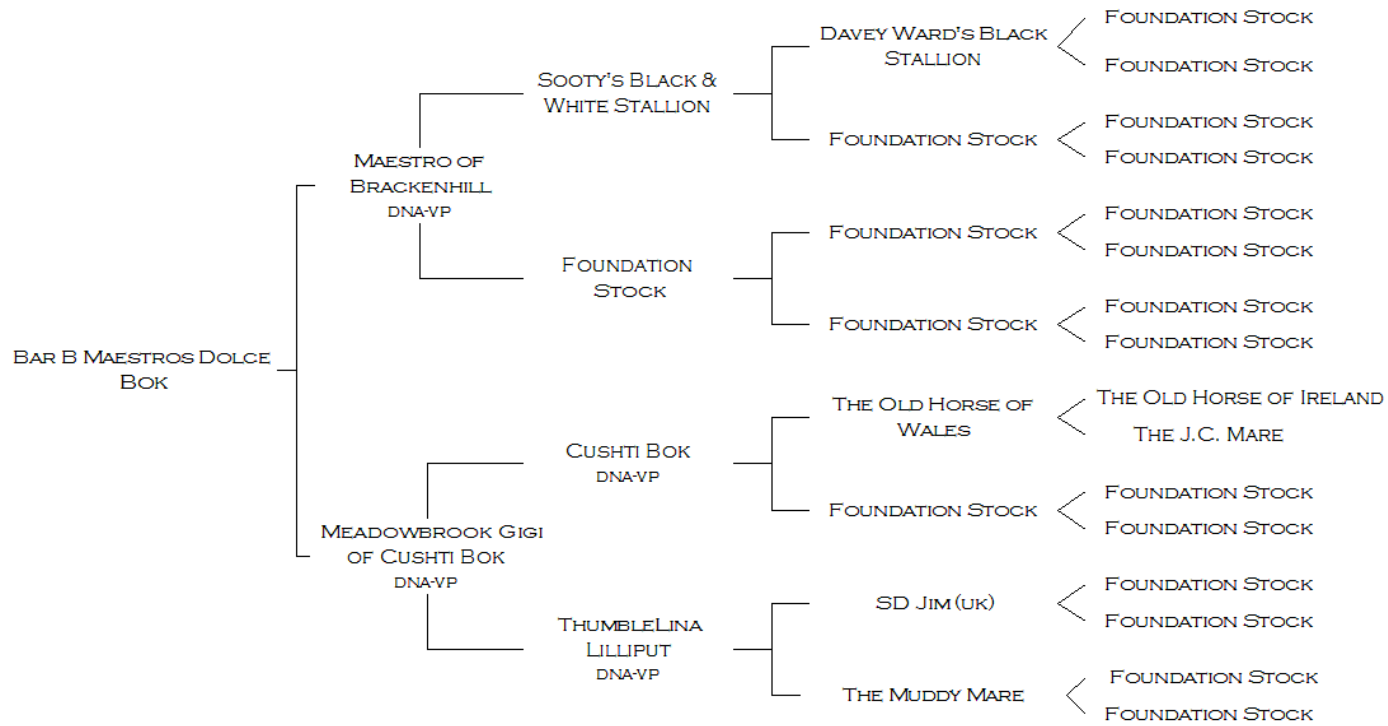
Bar B Maestros Dolce Bok

Maestro of Brackenhill
DNA-VP

Sooty's Black & White Stallion

Davey Ward's Black Stallion

Foundation Stock

Foundation Stock

Foundation Stock

Foundation Stock

Foundation Stock

Foundation Stock

Foundation Stock

Foundation Stock

Foundation Stock

Foundation Stock

Foundation Stock

Foundation Stock

Meadowbrook Gigi of Cushti Bok
DNA-VP

Cushti Bok
DNA-VP

The Old Horse of Wales

The Old Horse of Ireland

The J.C. Mare

Foundation Stock

Foundation Stock

Foundation Stock

ThumbleLina Lilliput
DNA-VP

SD Jim (UK)

Foundation Stock

Foundation Stock

The Muddy Mare

Foundation Stock

Foundation Stock